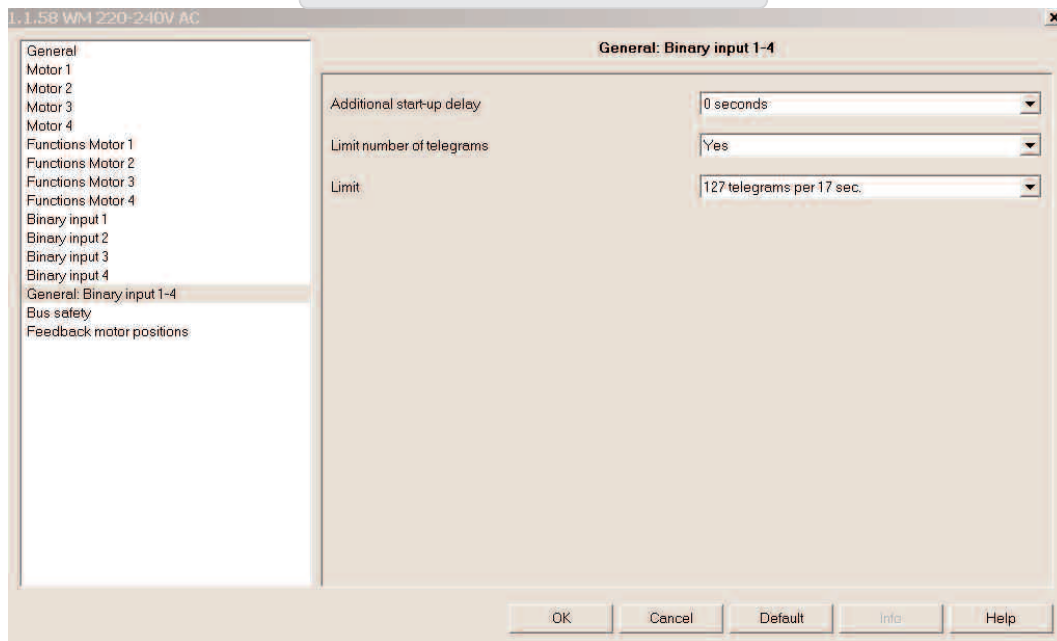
1.1.58 WM 220-240V AC

General
Motor 1
Motor 2
Motor 3
Motor 4
Functions Motor 1
Functions Motor 2
Functions Motor 3
Functions Motor 4
Binary input 1
Binary input 2
Binary input 3
Binary input 4
General: Binary input 1-4
Bus safety
Feedback motor positions

General: Binary input 1-4

Additional start-up delay | 0 seconds
Limit number of telegrams | Yes
Limit | 127 telegrams per 17 sec.

OK Cancel Default Info Help